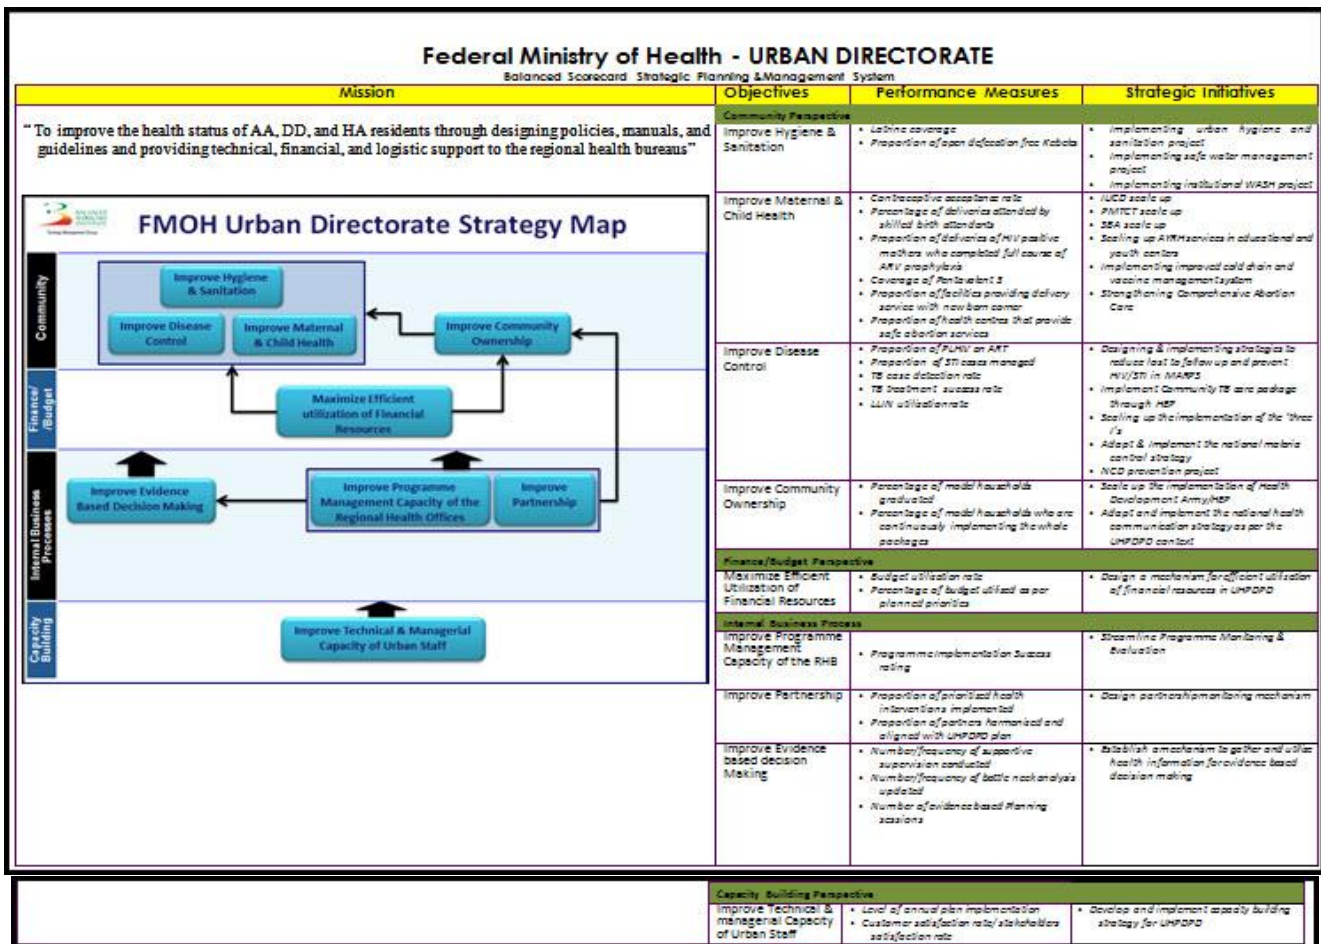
Federal Ministry of Health - URBAN DIRECTORATE
Balanced Scorecard Strategic Planning &Management System

Mission

"To improve the health status of AA, DD, and HA residents through designing policies, manuals, and guidelines and providing technical, financial, and logistic support to the regional health bureaus"

FMOH Urban Directorate Strategy Map

Community
Improve Hygiene & Sanitation
Improve Disease Control
Improve Maternal & Child Health
Improve Community Ownership

Finance/ /Budget
Maximize Efficient utilization of Financial Resources

Internal Business Processes
Improve Evidence Based Decision Making
Improve Programme Management Capacity of the Regional Health Offices
Improve Partnership

Capacity Building
Improve Technical & Managerial Capacity of Urban Staff

| Objectives | Performance Measures | Strategic Initiatives |
|---|---|---|
| Community Perspective | | |
| Improve Hygiene & Sanitation | • Latrine coverage • Proportion of open defecation free Kebele | • Implementing urban hygiene and sanitation project • Implementing safe water management project • Implementing institutional WASH project |
| Improve Maternal & Child Health | • Contraceptive acceptance rate • Percentage of deliveries attended by skilled birth attendants • Proportion of deliveries of HIV positive mothers who completed full course of ARV prophylaxis • Coverage of Pentavalent 3 • Proportion of facilities providing delivery service with new born corner • Proportion of health centres that provide safe abortion services | • IUCD scale up • PMTCT scale up • SBA scale up • Scaling up AYRH services in educational and youth centers • Implementing improved cold chain and vaccine management system • Strengthening Comprehensive Abortion Care |
| Improve Disease Control | • Proportion of PLHIV on ART • Proportion of STI cases managed • TB case detection rate • TB treatment success rate • LLIN utilization rate | • Designing & implementing strategies to reduce lost to follow up and prevent HIV/STI in MARPS • Implement Community TB care package through HEP • Scaling up the implementation of the 'three I's • Adapt & implement the national malaria control strategy • NCD prevention project |
| Improve Community Ownership | • Percentage of model households graduated • Percentage of model households who are continuously implementing the whole packages | • Scale up the implementation of Health Development Army/HEP • Adapt and implement the national health communication strategy as per the UHPDPD context |
| Finance/Budget Perspective | | |
| Maximize Efficient Utilization of Financial Resources | • Budget utilization rate • Percentage of budget utilized as per planned priorities | • Design a mechanism for efficient utilization of financial resources in UHPDPD |
| Internal Business Process | | |
| Improve Programme Management Capacity of the RHB | • Programme implementation Success rating | • Streamline Programme Monitoring & Evaluation |
| Improve Partnership | • Proportion of prioritized health interventions implemented • Proportion of partners harmonized and aligned with UHPDPD plan | • Design partnership monitoring mechanism |
| Improve Evidence based decision Making | • Number/frequency of supportive supervision conducted • Number/frequency of bottle neck analysis updated • Number of evidence based Planning sessions | • Establish a mechanism to gather and utilize health information for evidence based decision making |
| Capacity Building Perspective | | |
| Improve Technical & managerial Capacity of Urban Staff | • Level of annual plan implementation • Customer satisfaction rate/stakeholders satisfaction rate | • Develop and implement capacity building strategy for UHPDPD |